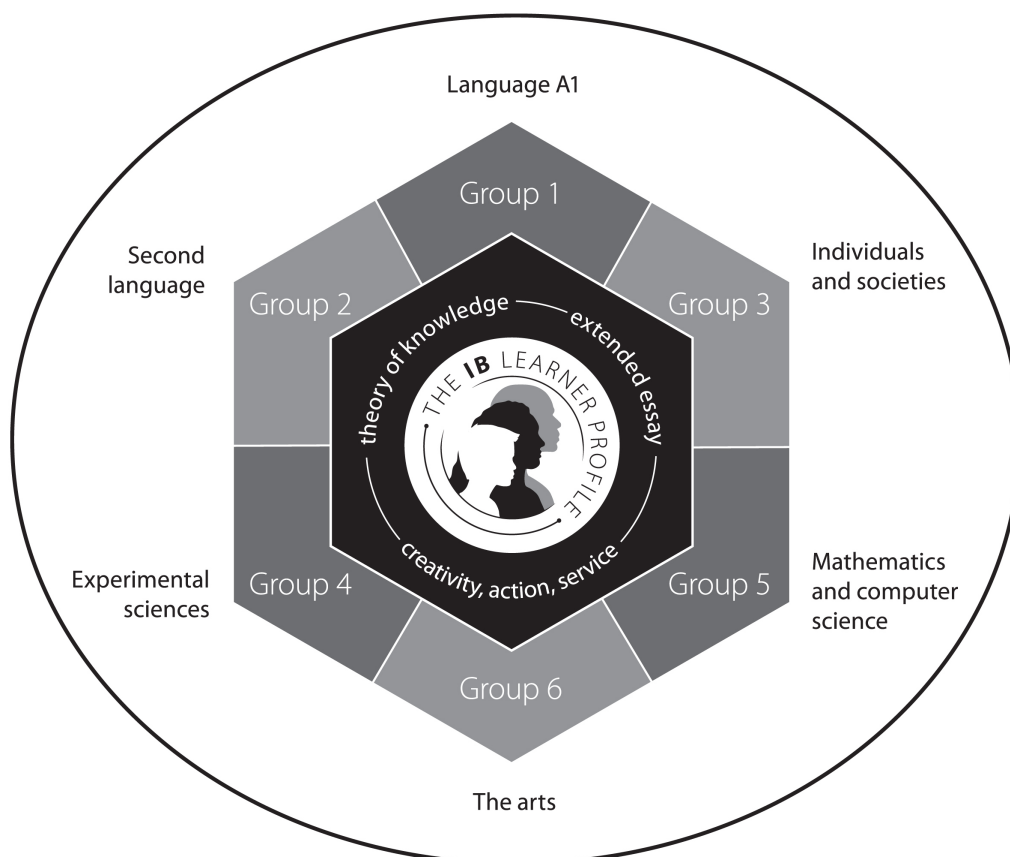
Language A1

Group 1

Second language

Group 2

Individuals and societies

Group 3

theory of knowledge

extended essay

THE IB LEARNER PROFILE

creativity, action, service

Experimental sciences

Group 4

Mathematics and computer science

Group 5

Group 6

The arts